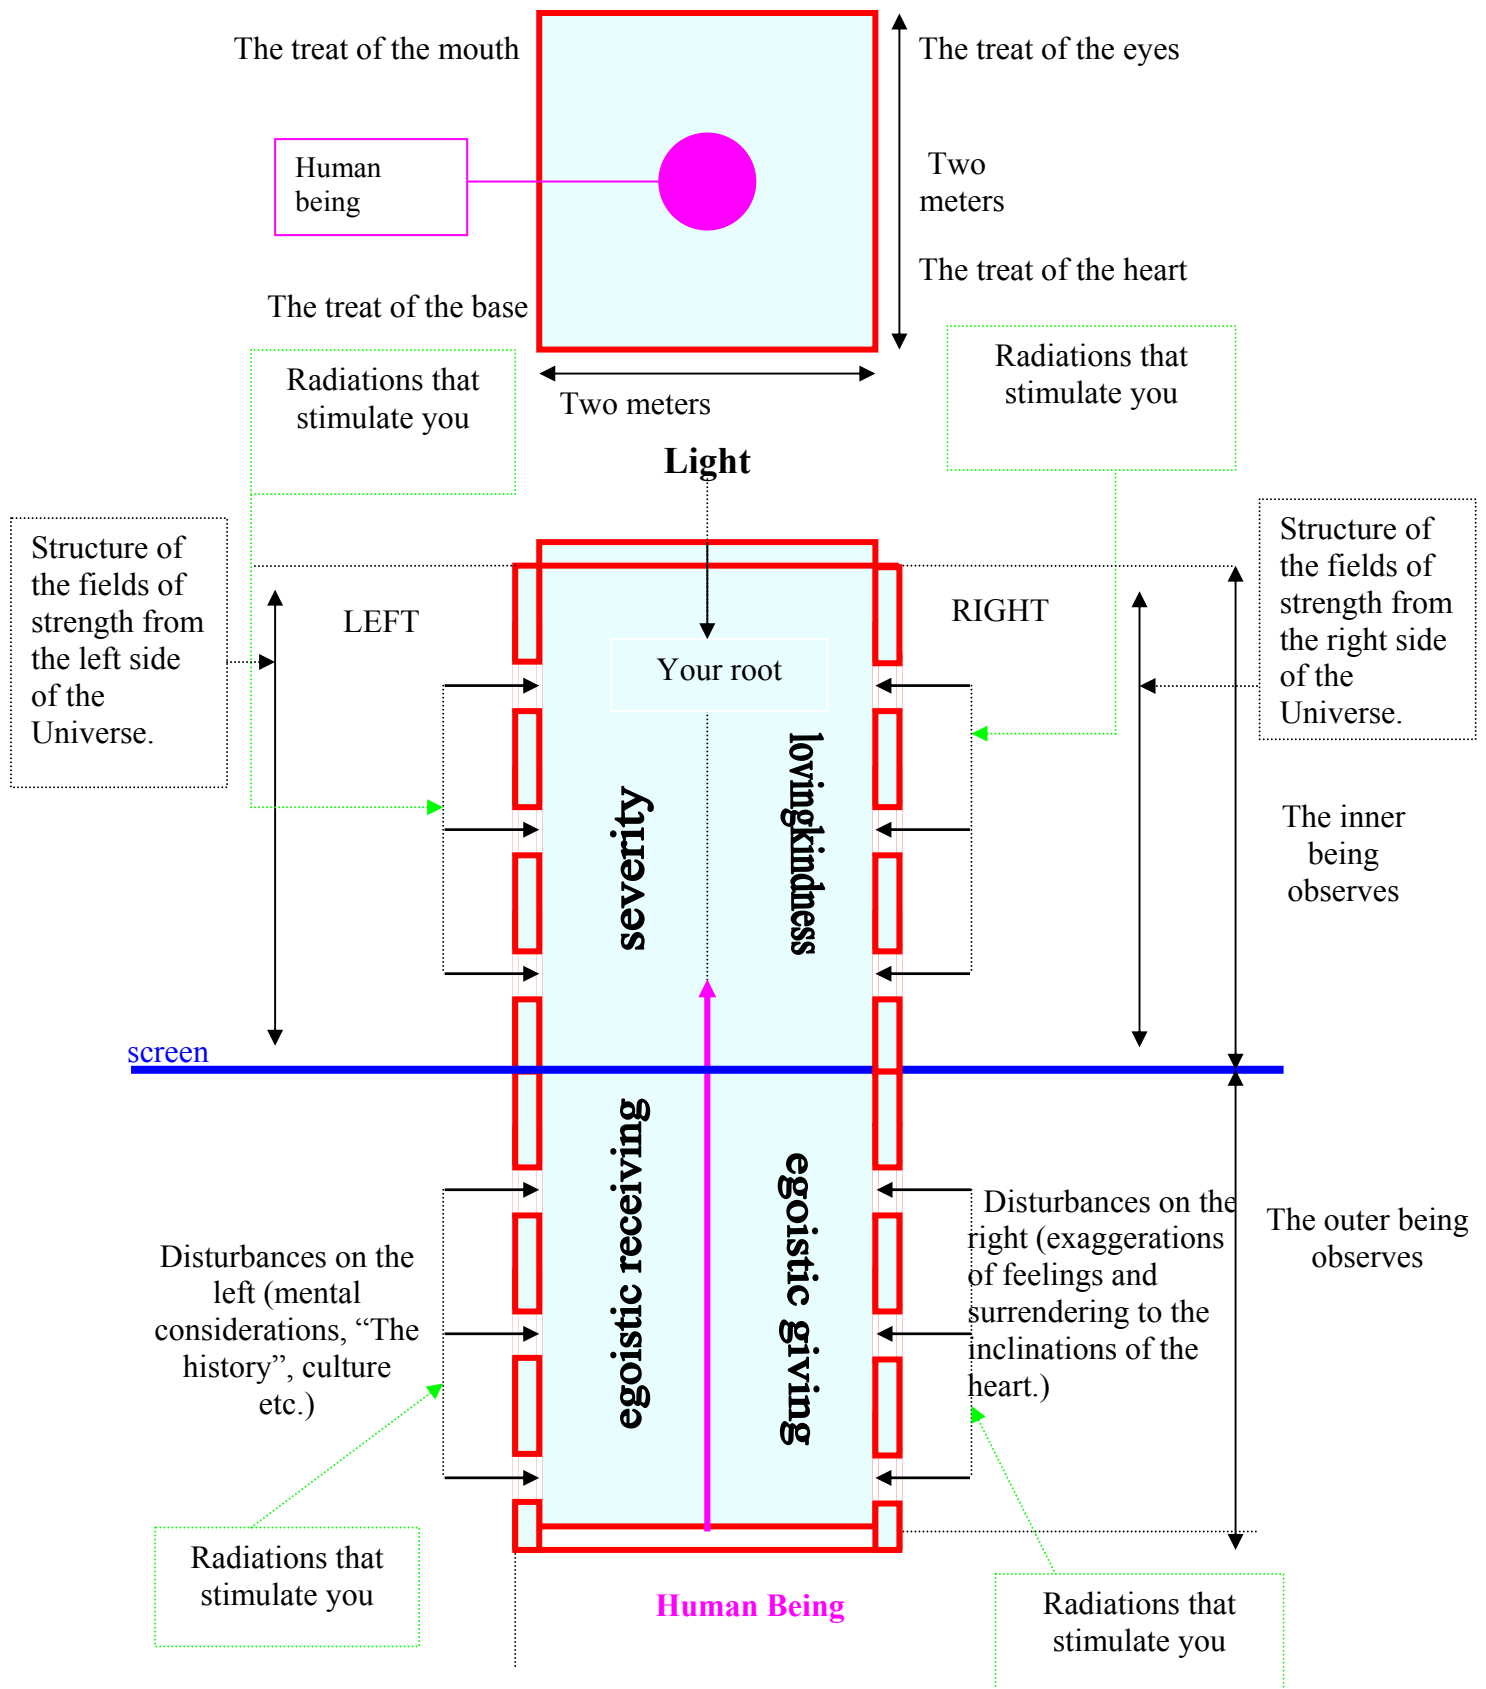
The treat of the mouth

Human being

The treat of the eyes

Two meters

The treat of the heart

The treat of the base

Two meters

Radiations that stimulate you

Radiations that stimulate you

Light

Structure of the fields of strength from the left side of the Universe.

LEFT

Your root

RIGHT

Structure of the fields of strength from the right side of the Universe.

severity

lovingkindness

The inner being observes

screen

egoistic receiving

egoistic giving

Disturbances on the left (mental considerations, “The history”, culture etc.)

Disturbances on the right (exaggerations of feelings and surrendering to the inclinations of the heart.)

The outer being observes

Radiations that stimulate you

Human Being

Radiations that stimulate you